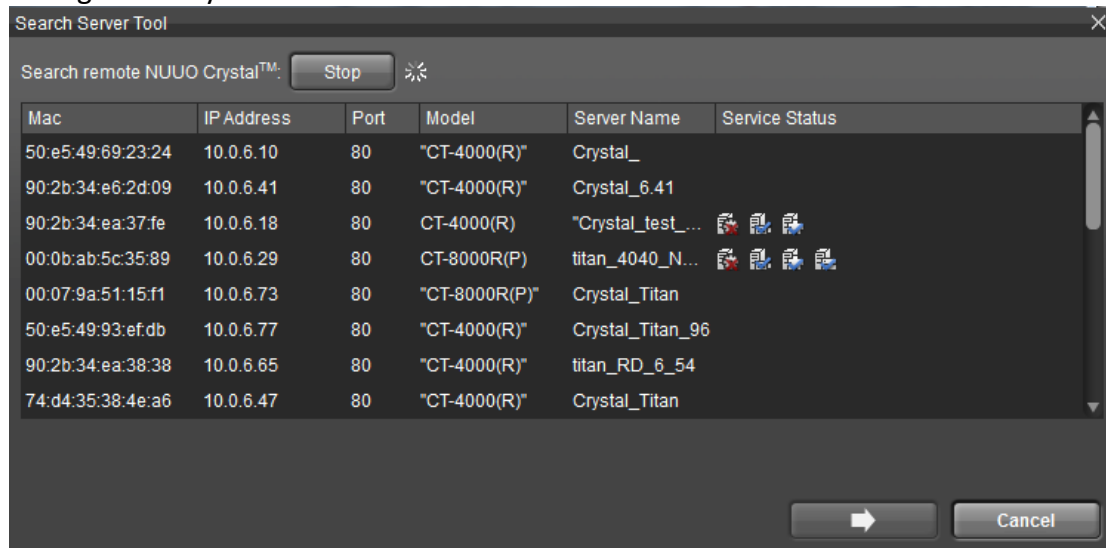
Search Server Tool

Search remote NUUO Crystal$^{TM}$: Stop

| Mac | IP Address | Port | Model | Server Name | Service Status |
|---|---|---|---|---|---|
| 50:e5:49:69:23:24 | 10.0.6.10 | 80 | "CT-4000(R)" | Crystal_ | |
| 90:2b:34:e6:2d:09 | 10.0.6.41 | 80 | "CT-4000(R)" | Crystal_6.41 | |
| 90:2b:34:ea:37:fe | 10.0.6.18 | 80 | CT-4000(R) | "Crystal_test_... | |
| 00:0b:ab:5c:35:89 | 10.0.6.29 | 80 | CT-8000R(P) | titan_4040_N... | |
| 00:07:9a:51:15:f1 | 10.0.6.73 | 80 | "CT-8000R(P)" | Crystal_Titan | |
| 50:e5:49:93:ef:db | 10.0.6.77 | 80 | "CT-4000(R)" | Crystal_Titan_96 | |
| 90:2b:34:ea:38:38 | 10.0.6.65 | 80 | "CT-4000(R)" | titan_RD_6_54 | |
| 74:d4:35:38:4e:a6 | 10.0.6.47 | 80 | "CT-4000(R)" | Crystal_Titan | |

Cancel